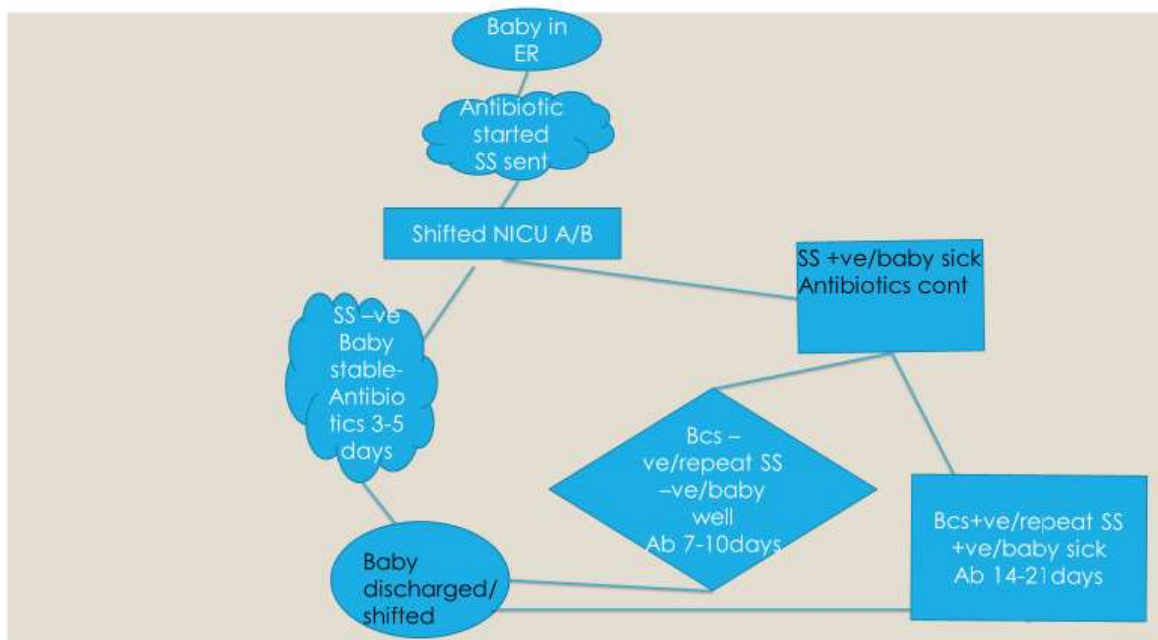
Baby in ER

Antibiotic started SS sent

Shifted NICU A/B

SS +ve/baby sick Antibiotics cont

SS –ve Baby stable-Antibiotics 3-5 days

Bcs –ve/repeat SS –ve/baby well Ab 7-10days

Bcs+ve/repeat SS +ve/baby sick Ab 14-21days

Baby discharged/ shifted